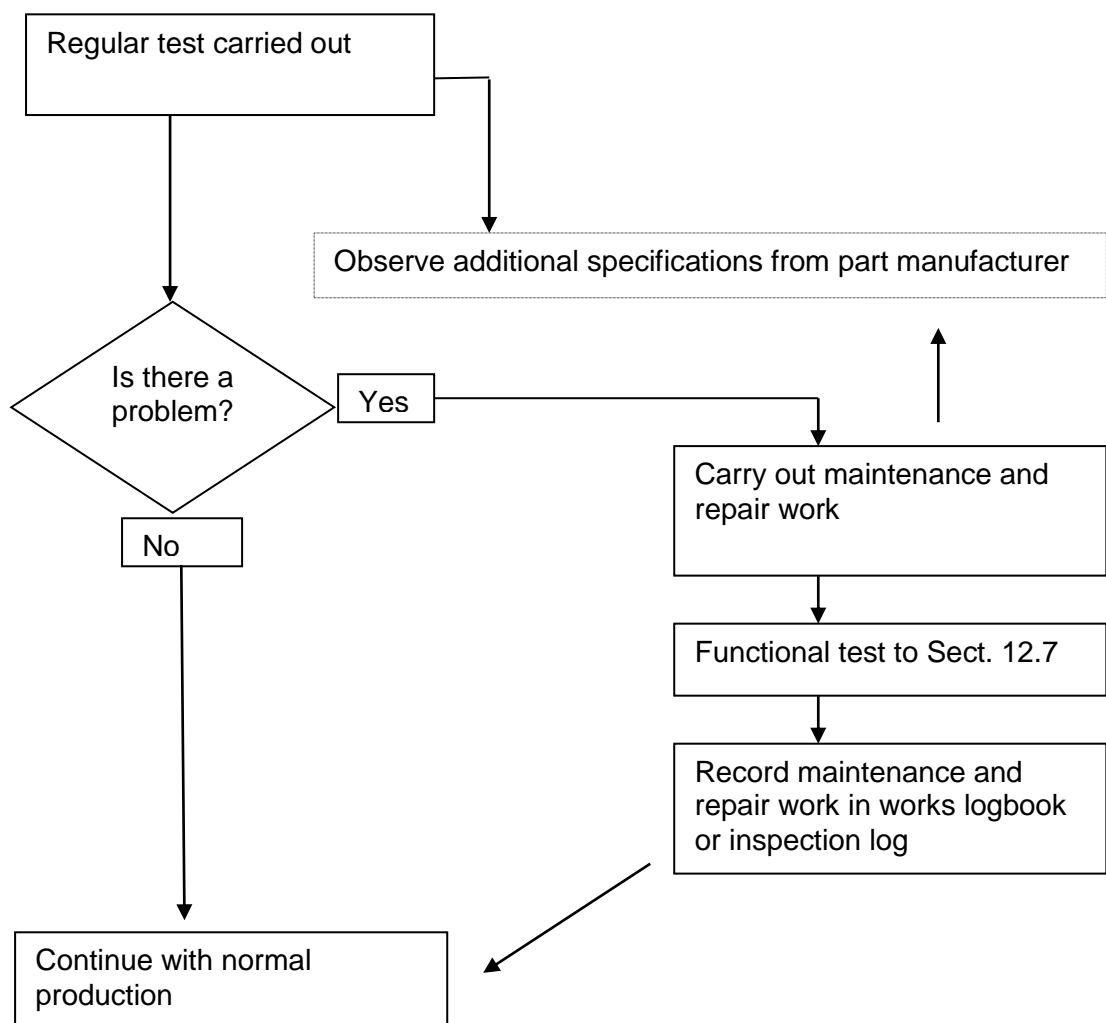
Regular test carried out

Observe additional specifications from part manufacturer

Is there a problem?

Yes

Carry out maintenance and repair work

No

Functional test to Sect. 12.7

Record maintenance and repair work in works logbook or inspection log

Continue with normal production